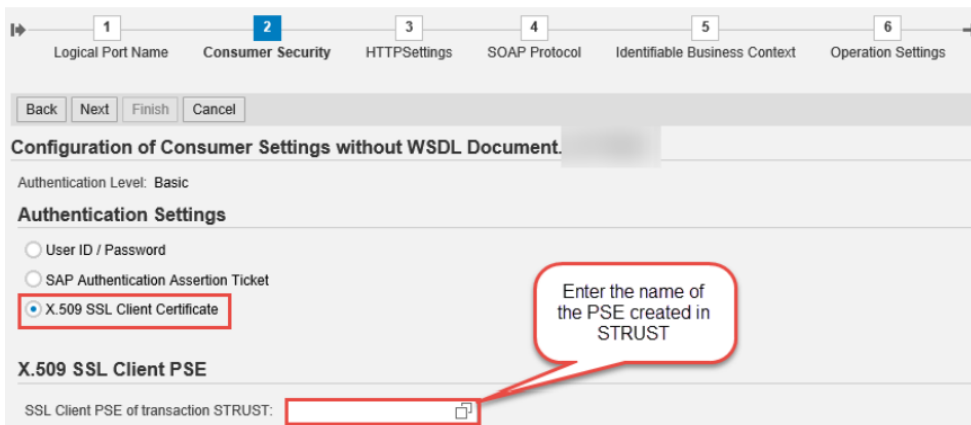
1 Logical Port Name
2 Consumer Security
3 HTTPSettings
4 SOAP Protocol
5 Identifiable Business Context
6 Operation Settings

Back Next Finish Cancel

Configuration of Consumer Settings without WSDL Document. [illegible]

Authentication Level: Basic

Authentication Settings

User ID / Password

SAP Authentication Assertion Ticket

X.509 SSL Client Certificate

Enter the name of the PSE created in STRUST

X.509 SSL Client PSE

SSL Client PSE of transaction STRUST: